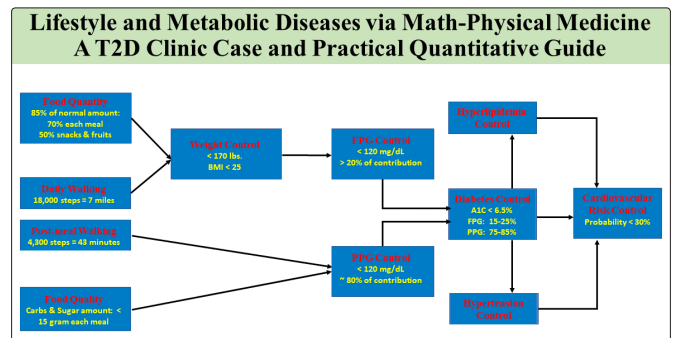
Lifestyle and Metabolic Diseases via Math-Physical Medicine
A T2D Clinic Case and Practical Quantitative Guide

Food Quantity
85% of normal amount:
70% each meal
50% snacks & fruits

Daily Walking
18,000 steps = 7 miles

Weight Control
< 170 lbs.
BMI < 25

FPG Control
< 120 mg/dL
> 20% of contribution

Hyperlipidemia Control

Diabetes Control
A1C < 6.5%
FPG: 15-25%
PPG: 75-85%

Cardiovascular Risk Control
Probability < 30%

Post-meal Walking
4,300 steps = 43 minutes

PPG Control
< 120 mg/dL
~ 80% of contribution

Food Quality
Carbs & Sugar amount: <
15 gram each meal

Hypertension Control